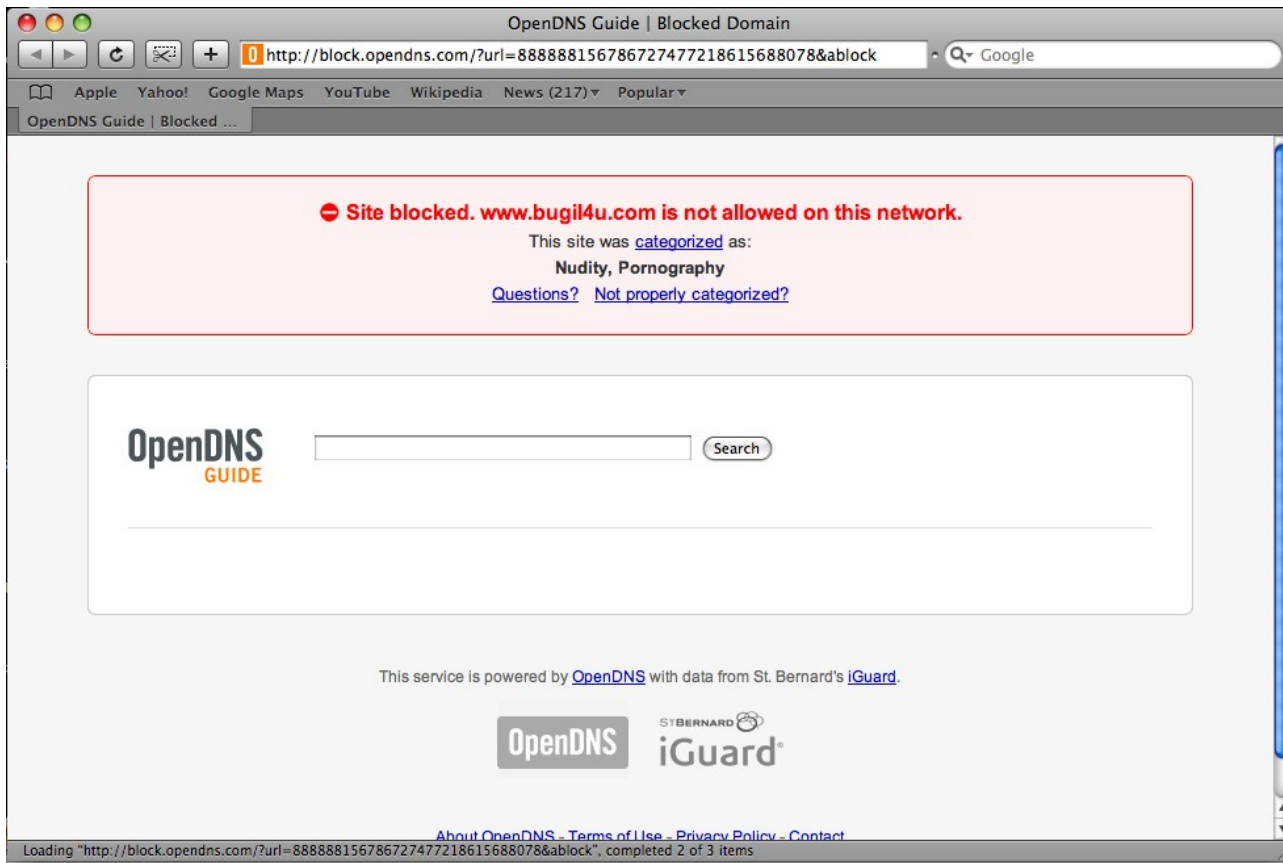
OpenDNS Guide | Blocked Domain

http://block.opendns.com/?url=888888156786727477218615688078&ablock

Google

Apple Yahoo! Google Maps YouTube Wikipedia News (217) Popular

OpenDNS Guide | Blocked ...

Site blocked. www.bugil4u.com is not allowed on this network.

This site was categorized as:

Nudity, Pornography

Questions? Not properly categorized?

OpenDNS GUIDE

Search

This service is powered by OpenDNS with data from St. Bernard's iGuard.

OpenDNS

STBERNARD iGuard

About OpenDNS - Terms of Use - Privacy Policy - Contact

Loading "http://block.opendns.com/?url=888888156786727477218615688078&ablock", completed 2 of 3 items